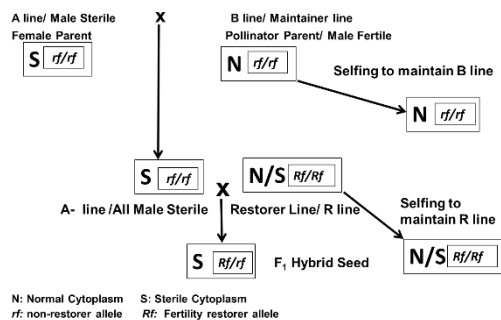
A line/ Male Sterile
Female Parent

x

B line/ Maintainer line
Pollinator Parent/ Male Fertile

S rf/rf

N rf/rf

Selfing to maintain B line

N rf/rf

S rf/rf

x

N/S Rf/Rf

Selfing to maintain R line

A- line /All Male Sterile

Restorer Line/ R line

S Rf/rf

$F_1$ Hybrid Seed

N/S Rf/Rf

N: Normal Cytoplasm S: Sterile Cytoplasm
rf: non-restorer allele Rf: Fertility restorer allele